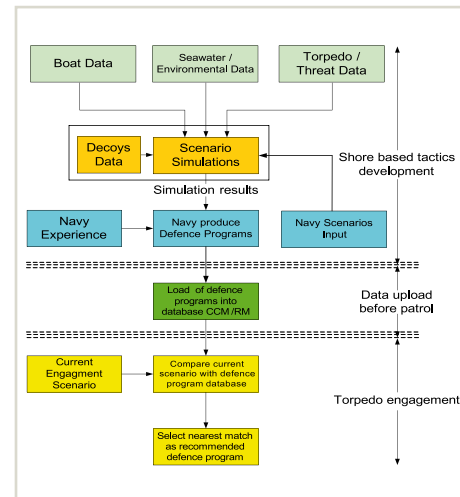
Boat Data

Seawater / Environmental Data

Torpedo / Threat Data

Decoys Data

Scenario Simulations

Simulation results

Shore based tactics development

Navy Experience

Navy produce Defence Programs

Navy Scenarios Input

Load of defence programs into database CCM /RM

Data upload before patrol

Current Engagment Scenario

Compare current scenario with defence program database

Torpedo engagement

Select nearest match as recommended defence program